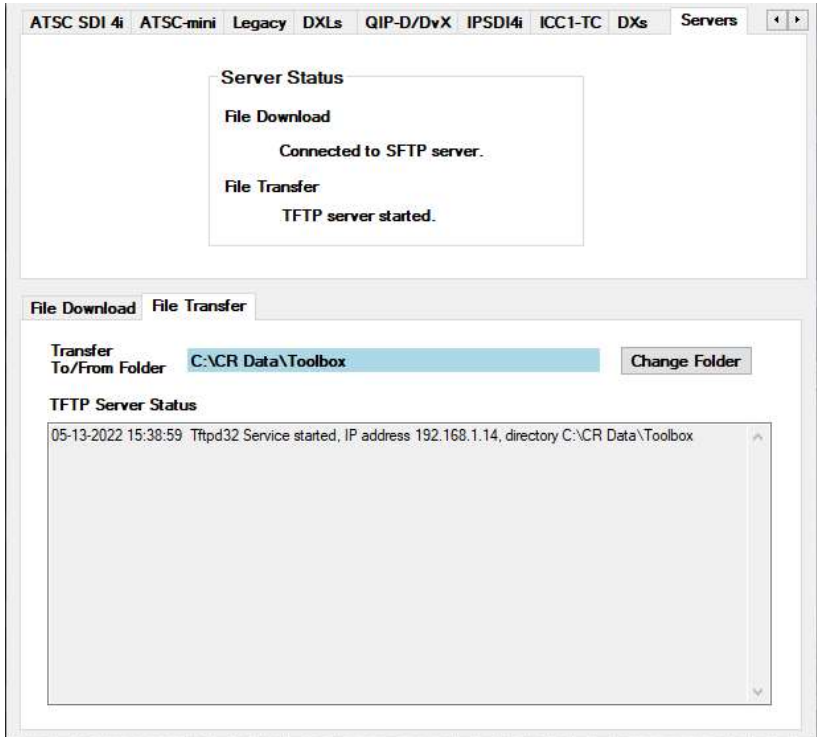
ATSC SDI 4i | ATSC-mini | Legacy | DXLs | QIP-D/DvX | IPSDI4i | ICC1-TC | DXs | Servers

Server Status

File Download

Connected to SFTP server.

File Transfer

TFTP server started.

File Download | File Transfer

Transfer To/From Folder

C:\CR Data\Toolbox

Change Folder

TFTP Server Status

05-13-2022 15:38:59 Tftpd32 Service started, IP address 192.168.1.14, directory C:\CR Data\Toolbox